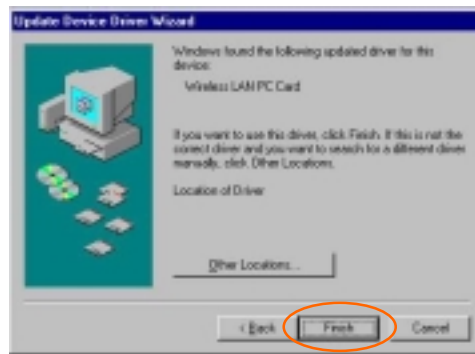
Update Device Driver Wizard

Windows found the following updated driver for this device:

Wireless LAN PC Card

If you want to use this driver, click Finish. If this is not the correct driver and you want to search for a different driver manually, click Other Locations.

Location of Driver

Other Locations...

< Back

Finish

Cancel